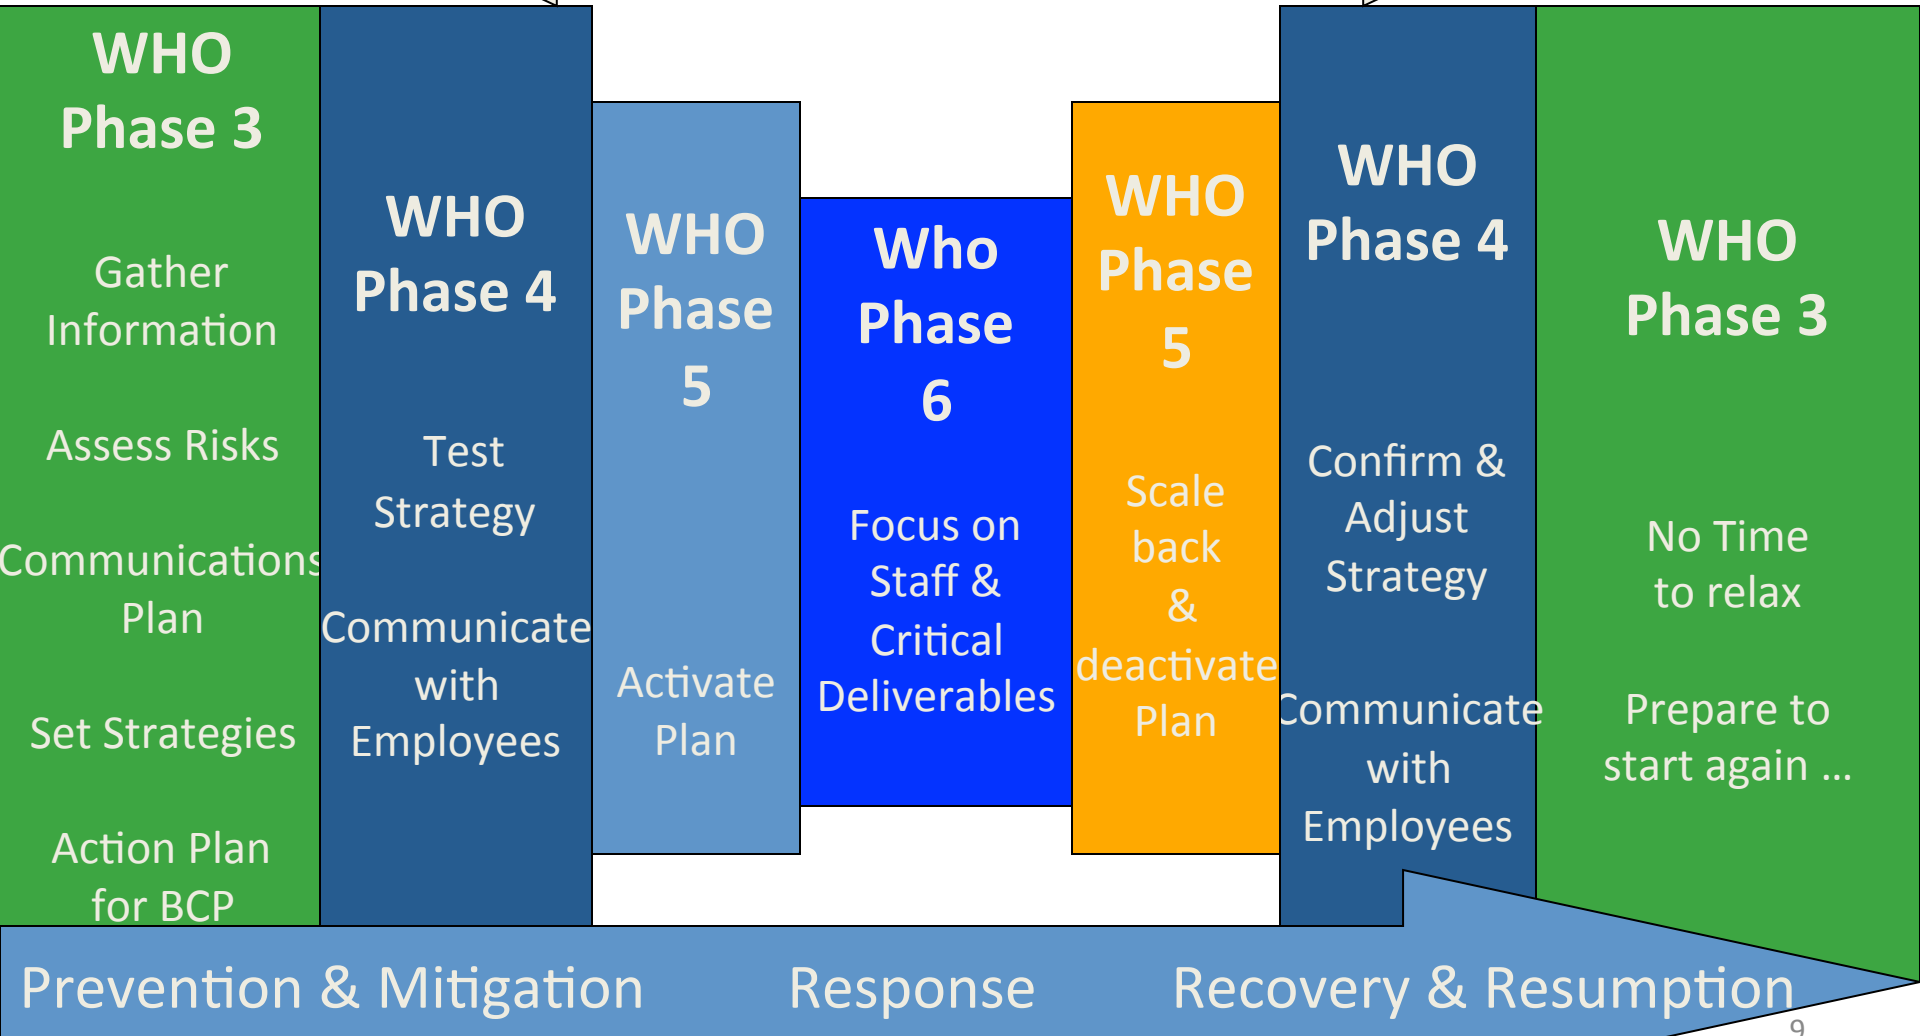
WHO Phase 3

Gather Information

Assess Risks

Communications Plan

Set Strategies

Action Plan for BCP

WHO Phase 4

Test Strategy

Communicate with Employees

WHO Phase 5

Activate Plan

Who Phase 6

Focus on Staff & Critical Deliverables

WHO Phase 5

Scale back & deactivate Plan

WHO Phase 4

Confirm & Adjust Strategy

Communicate with Employees

WHO Phase 3

No Time to relax

Prepare to start again …

Prevention & Mitigation Response Recovery & Resumption

9